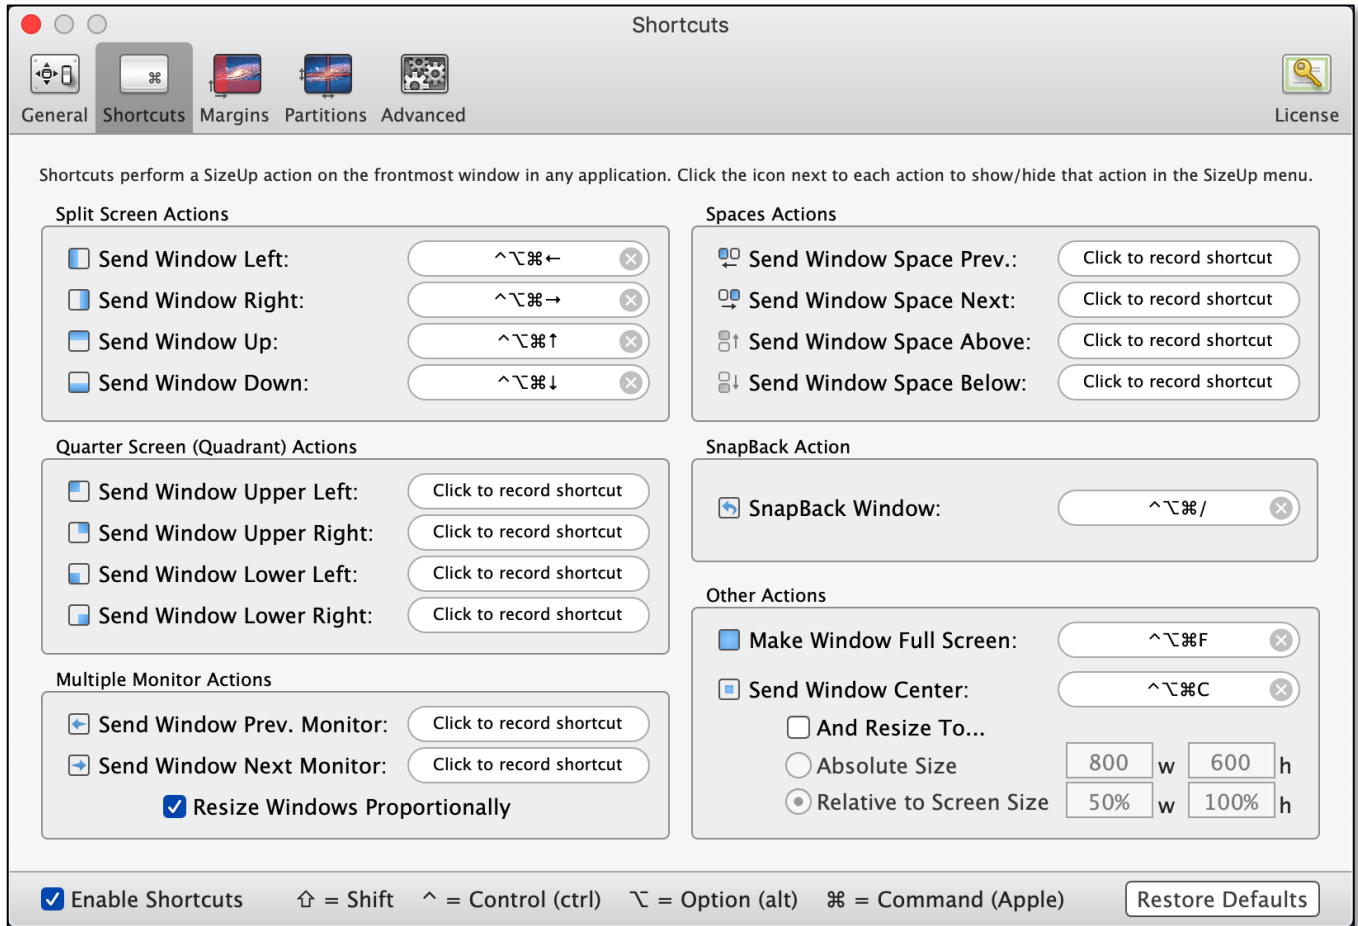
Shortcuts

General Shortcuts Margins Partitions Advanced License

Shortcuts perform a SizeUp action on the frontmost window in any application. Click the icon next to each action to show/hide that action in the SizeUp menu.

Split Screen Actions

Send Window Left: ^⌥⌘←

Send Window Right: ^⌥⌘→

Send Window Up: ^⌥⌘↑

Send Window Down: ^⌥⌘↓

Spaces Actions

Send Window Space Prev.: Click to record shortcut

Send Window Space Next: Click to record shortcut

Send Window Space Above: Click to record shortcut

Send Window Space Below: Click to record shortcut

Quarter Screen (Quadrant) Actions

Send Window Upper Left: Click to record shortcut

Send Window Upper Right: Click to record shortcut

Send Window Lower Left: Click to record shortcut

Send Window Lower Right: Click to record shortcut

SnapBack Action

SnapBack Window: ^⌥⌘/

Other Actions

Make Window Full Screen: ^⌥⌘F

Send Window Center: ^⌥⌘C

And Resize To...

Absolute Size 800 w 600 h

Relative to Screen Size 50% w 100% h

Multiple Monitor Actions

Send Window Prev. Monitor: Click to record shortcut

Send Window Next Monitor: Click to record shortcut

Resize Windows Proportionally

Enable Shortcuts ⇧ = Shift ^ = Control (ctrl) ⌥ = Option (alt) ⌘ = Command (Apple) Restore Defaults